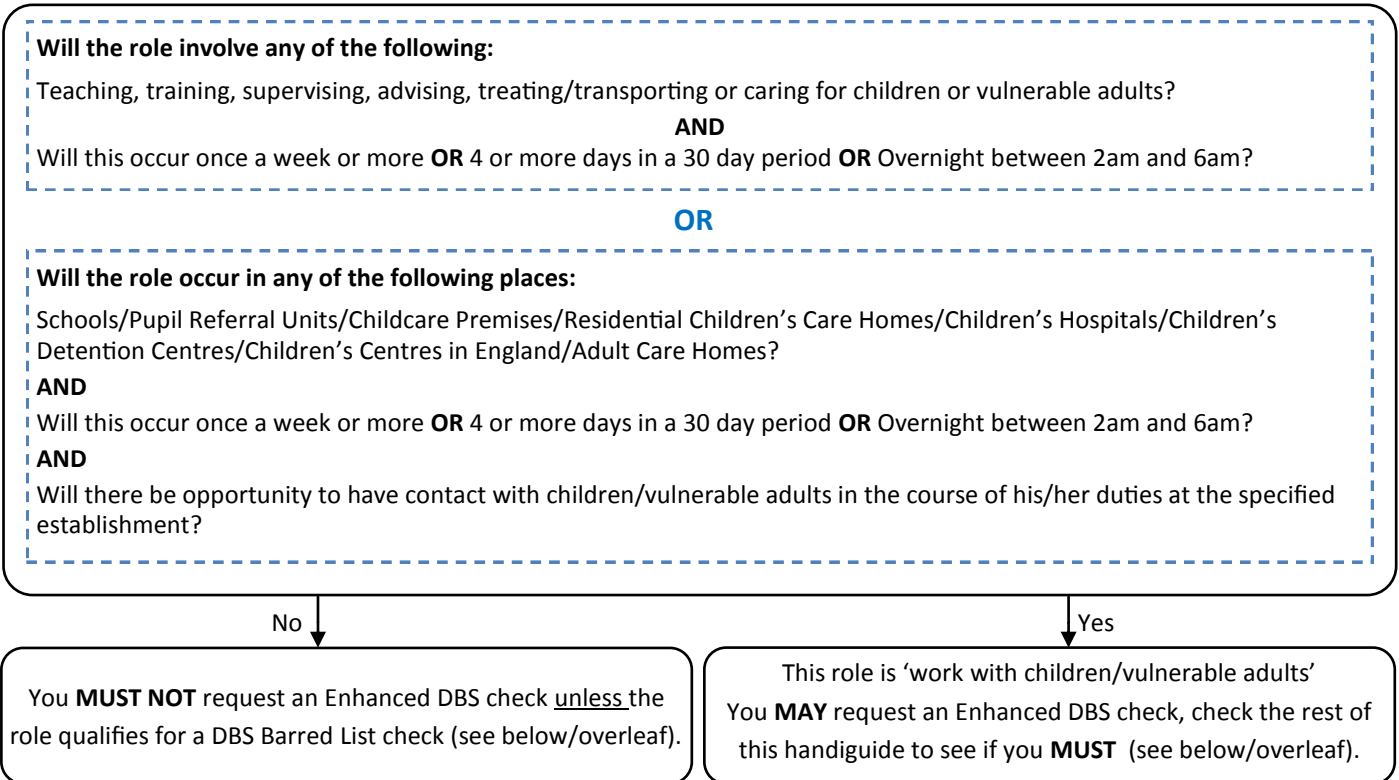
**Will the role involve any of the following:**

Teaching, training, supervising, advising, treating/transporting or caring for children or vulnerable adults?

**AND**

Will this occur once a week or more **OR** 4 or more days in a 30 day period **OR** Overnight between 2am and 6am?

**OR**

**Will the role occur in any of the following places:**

Schools/Pupil Referral Units/Childcare Premises/Residential Children's Care Homes/Children's Hospitals/Children's Detention Centres/Children's Centres in England/Adult Care Homes?

**AND**

Will this occur once a week or more **OR** 4 or more days in a 30 day period **OR** Overnight between 2am and 6am?

**AND**

Will there be opportunity to have contact with children/vulnerable adults in the course of his/her duties at the specified establishment?

No

Yes

You **MUST NOT** request an Enhanced DBS check unless the role qualifies for a DBS Barred List check (see below/overleaf).

This role is 'work with children/vulnerable adults'
You **MAY** request an Enhanced DBS check, check the rest of this handiguide to see if you **MUST** (see below/overleaf).